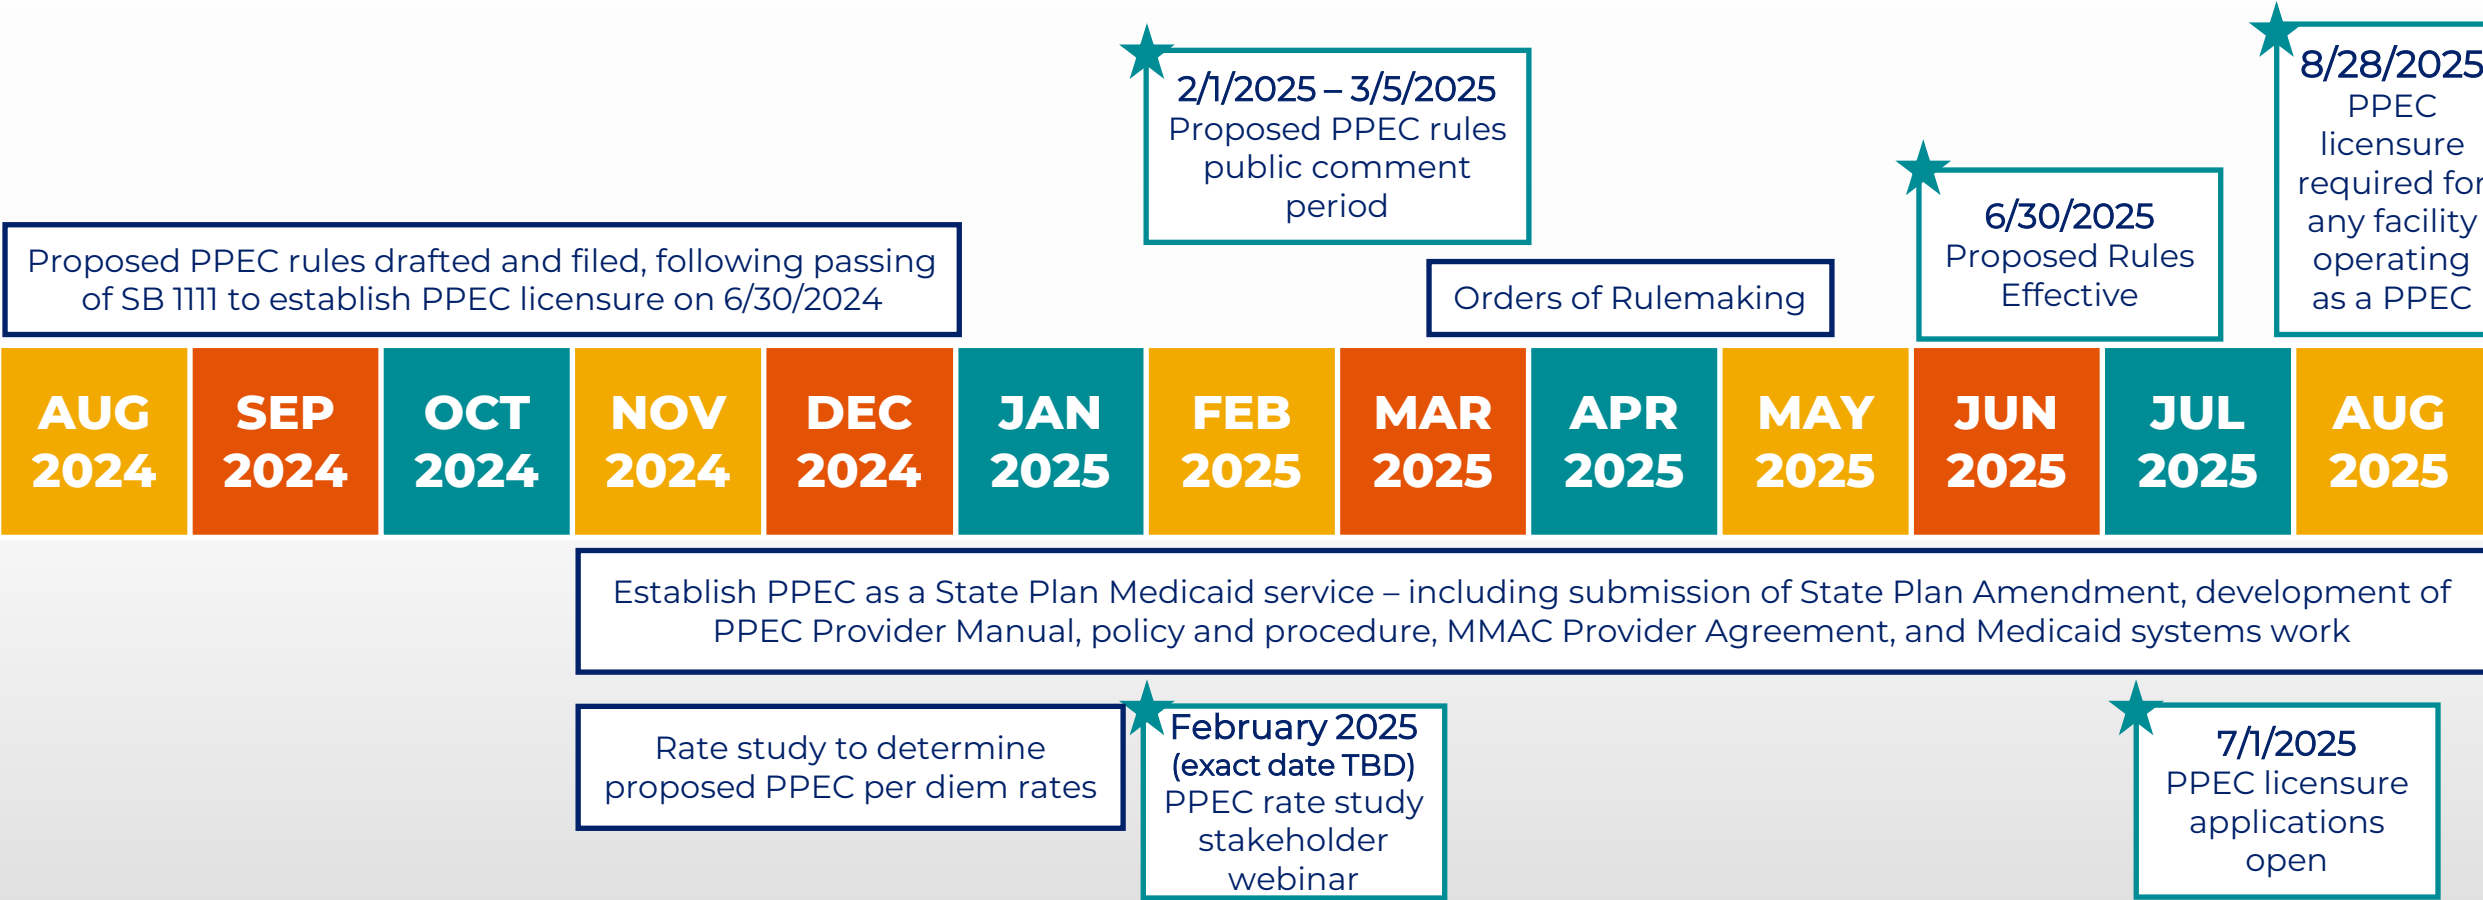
2/1/2025 – 3/5/2025
Proposed PPEC rules public comment period

8/28/2025
PPEC licensure required for any facility operating as a PPEC

Proposed PPEC rules drafted and filed, following passing of SB 1111 to establish PPEC licensure on 6/30/2024

Orders of Rulemaking

6/30/2025
Proposed Rules Effective

| AUG 2024 | SEP 2024 | OCT 2024 | NOV 2024 | DEC 2024 | JAN 2025 | FEB 2025 | MAR 2025 | APR 2025 | MAY 2025 | JUN 2025 | JUL 2025 | AUG 2025 |
|---|---|---|---|---|---|---|---|---|---|---|---|---|

Establish PPEC as a State Plan Medicaid service – including submission of State Plan Amendment, development of PPEC Provider Manual, policy and procedure, MMAC Provider Agreement, and Medicaid systems work

Rate study to determine proposed PPEC per diem rates

February 2025
(exact date TBD)
PPEC rate study stakeholder webinar

7/1/2025
PPEC licensure applications open